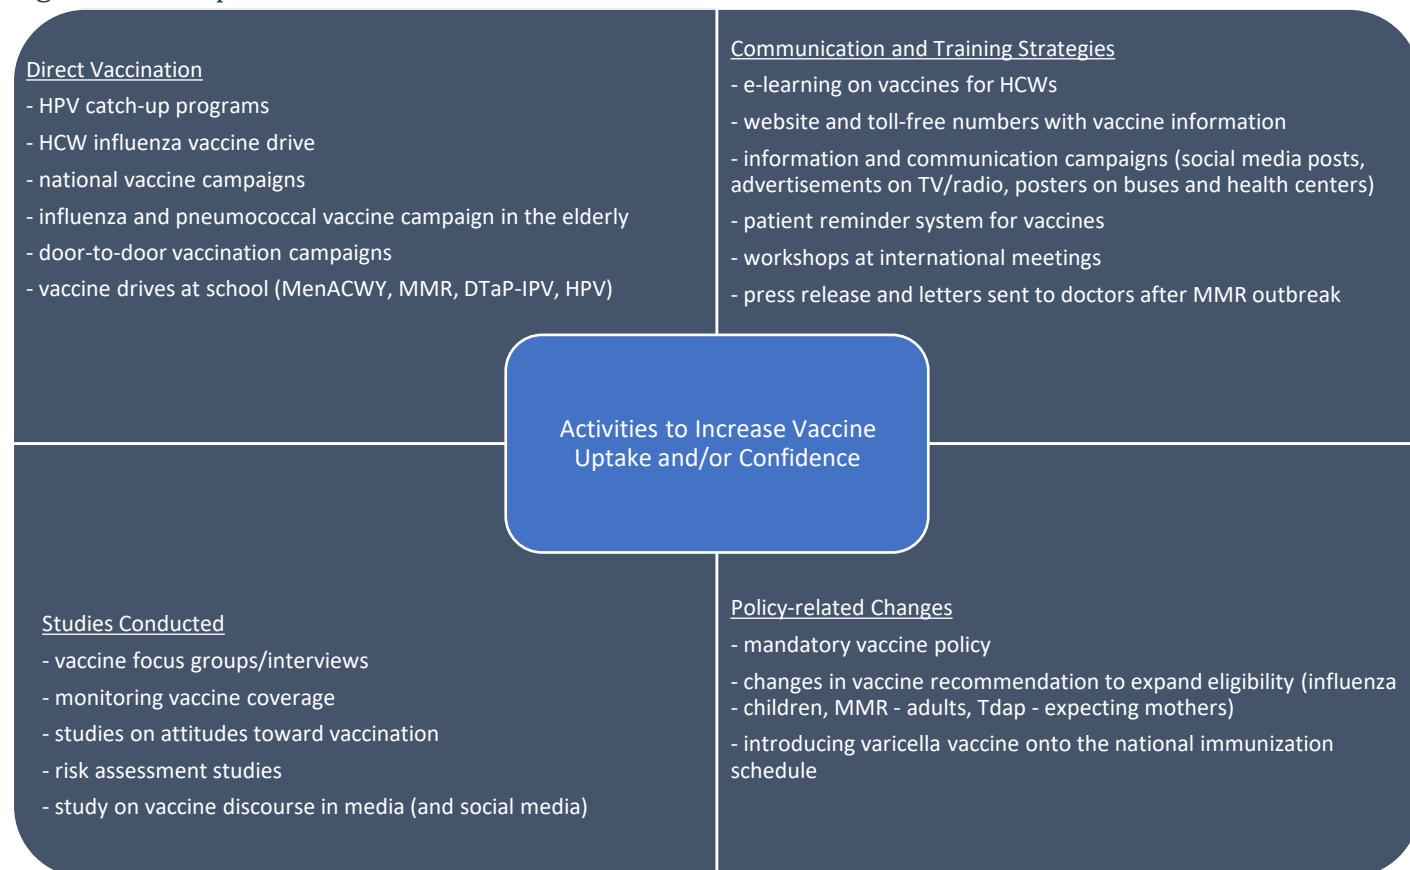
Direct Vaccination
- HPV catch-up programs
- HCW influenza vaccine drive
- national vaccine campaigns
- influenza and pneumococcal vaccine campaign in the elderly
- door-to-door vaccination campaigns
- vaccine drives at school (MenACWY, MMR, DTaP-IPV, HPV)

Communication and Training Strategies
- e-learning on vaccines for HCWs
- website and toll-free numbers with vaccine information
- information and communication campaigns (social media posts, advertisements on TV/radio, posters on buses and health centers)
- patient reminder system for vaccines
- workshops at international meetings
- press release and letters sent to doctors after MMR outbreak

Activities to Increase Vaccine Uptake and/or Confidence

Studies Conducted
- vaccine focus groups/interviews
- monitoring vaccine coverage
- studies on attitudes toward vaccination
- risk assessment studies
- study on vaccine discourse in media (and social media)

Policy-related Changes
- mandatory vaccine policy
- changes in vaccine recommendation to expand eligibility (influenza - children, MMR - adults, Tdap - expecting mothers)
- introducing varicella vaccine onto the national immunization schedule